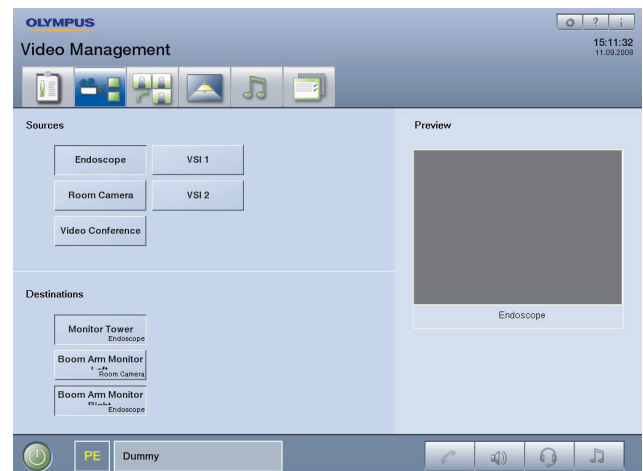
OLYMPUS
Video Management

? i

15:11:32
11.09.2008

Sources

Endoscope
VSI 1
Room Camera
VSI 2
Video Conference

Preview

Endoscope

Destinations

Monitor Tower
Endoscope
Boom Arm Monitor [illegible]
Room Camera
Boom Arm Monitor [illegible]
Endoscope

PE
Dummy